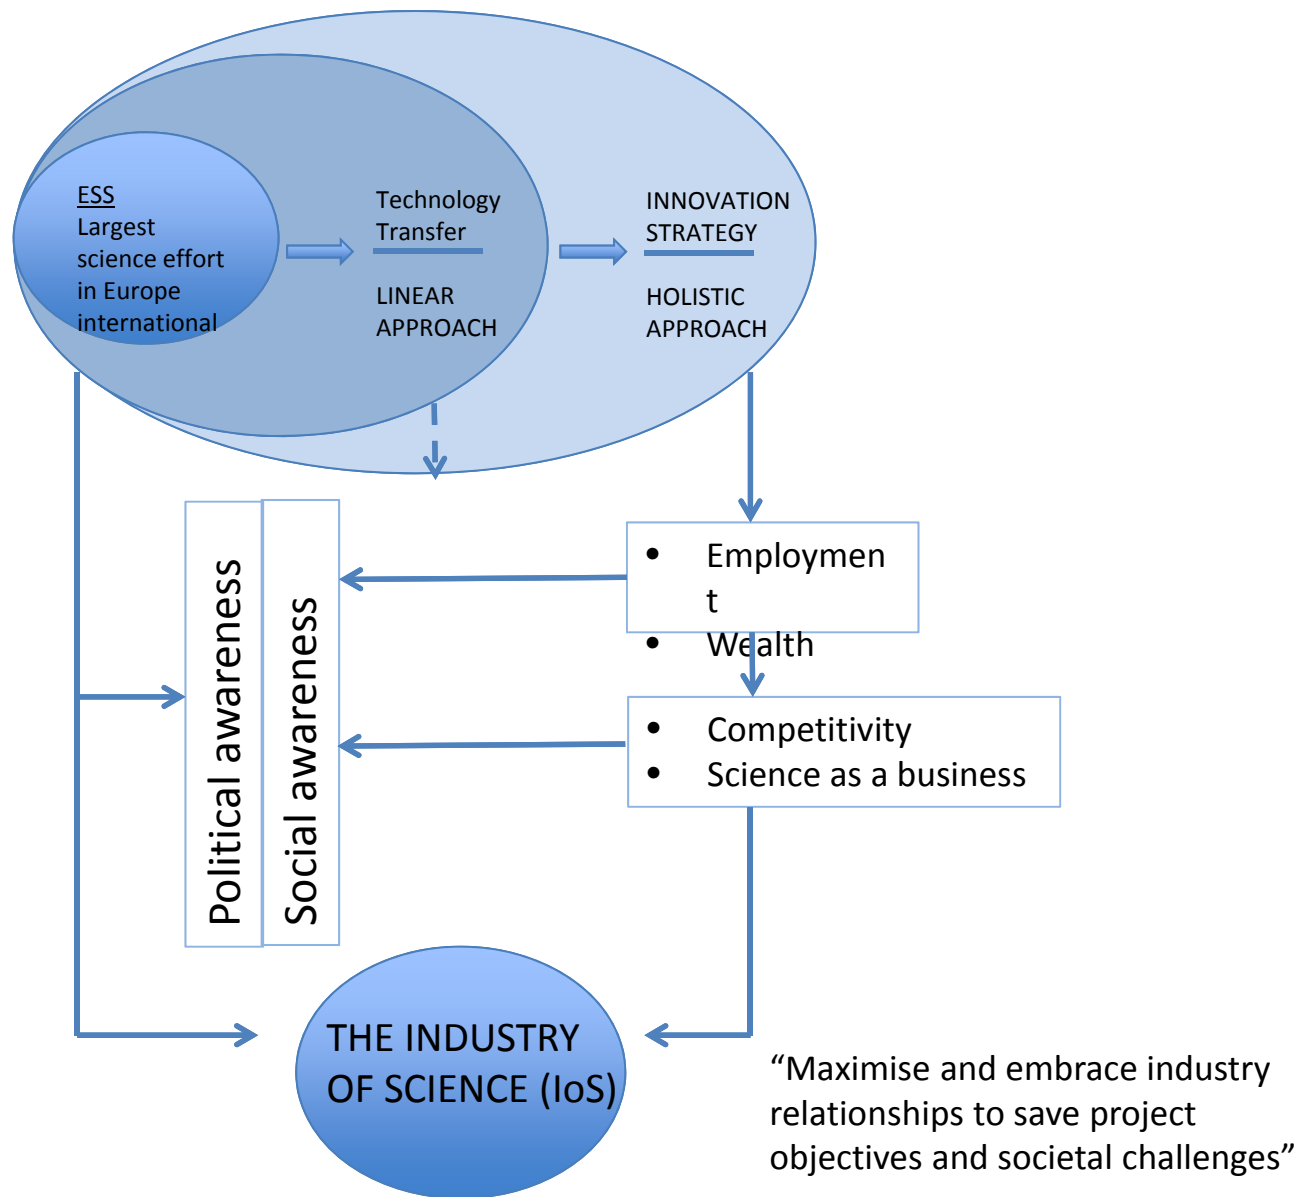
ESS
Largest science effort in Europe international

Technology Transfer

LINEAR APPROACH

INNOVATION STRATEGY

HOLISTIC APPROACH

Political awareness

Social awareness

• Employmen t
• Wealth

• Competitivity
• Science as a business

THE INDUSTRY OF SCIENCE (IoS)

“Maximise and embrace industry relationships to save project objectives and societal challenges”